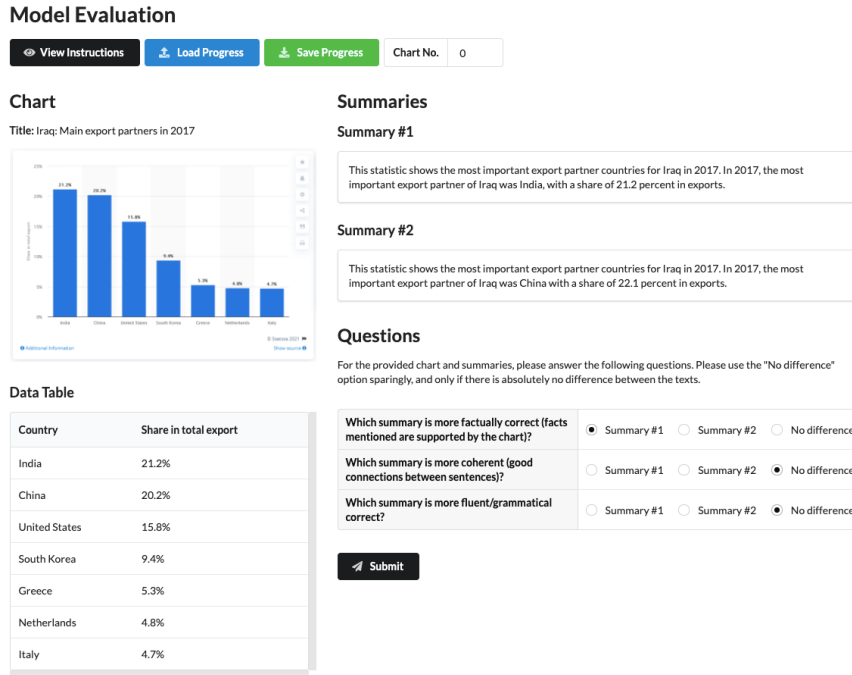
Model Evaluation

View Instructions | Load Progress | Save Progress | Chart No. | 0

Chart

Title: Iraq: Main export partners in 2017

25%
20%
15%
10%
5%
0%
Share in total export
21.2%
20.2%
15.8%
9.4%
5.3%
4.8%
4.7%
India
China
United States
South Korea
Greece
Netherlands
Italy
© Statista 2021
Additional Information
Show source

Data Table

| Country | Share in total export |
|---|---|
| India | 21.2% |
| China | 20.2% |
| United States | 15.8% |
| South Korea | 9.4% |
| Greece | 5.3% |
| Netherlands | 4.8% |
| Italy | 4.7% |

Summaries

Summary #1

This statistic shows the most important export partner countries for Iraq in 2017. In 2017, the most important export partner of Iraq was India, with a share of 21.2 percent in exports.

Summary #2

This statistic shows the most important export partner countries for Iraq in 2017. In 2017, the most important export partner of Iraq was China with a share of 22.1 percent in exports.

Questions

For the provided chart and summaries, please answer the following questions. Please use the "No difference" option sparingly, and only if there is absolutely no difference between the texts.

| Which summary is more factually correct (facts mentioned are supported by the chart)? | Summary #1 | Summary #2 | No difference |
|---|---|---|---|
| Which summary is more coherent (good connections between sentences)? | Summary #1 | Summary #2 | No difference |
| Which summary is more fluent/grammatical correct? | Summary #1 | Summary #2 | No difference |

Submit